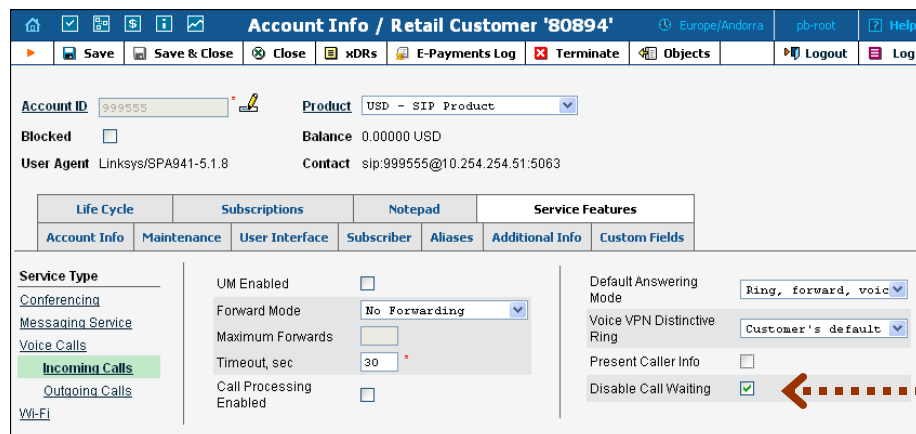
Account Info / Retail Customer '80894'
Europe/Andorra
pb-root
Help

Save
Save & Close
Close
xDRs
E-Payments Log
Terminate
Objects
Logout
Log

Account ID 999555 *
Product USD - SIP Product
Blocked
Balance 0.00000 USD
User Agent Linksys/SPA941-5.1.8
Contact sip:999555@10.254.254.51:5063

| Life Cycle | Subscriptions | Notepad | Service Features |
|---|---|---|---|

| Account Info | Maintenance | User Interface | Subscriber | Aliases | Additional Info | Custom Fields |
|---|---|---|---|---|---|---|

Service Type
Conferencing
Messaging Service
Voice Calls
Incoming Calls
Outgoing Calls
Wi-Fi

UM Enabled
Forward Mode No Forwarding
Maximum Forwards
Timeout, sec 30 *
Call Processing Enabled

Default Answering Mode Ring, forward, voic
Voice VPN Distinctive Ring Customer's default
Present Caller Info
Disable Call Waiting